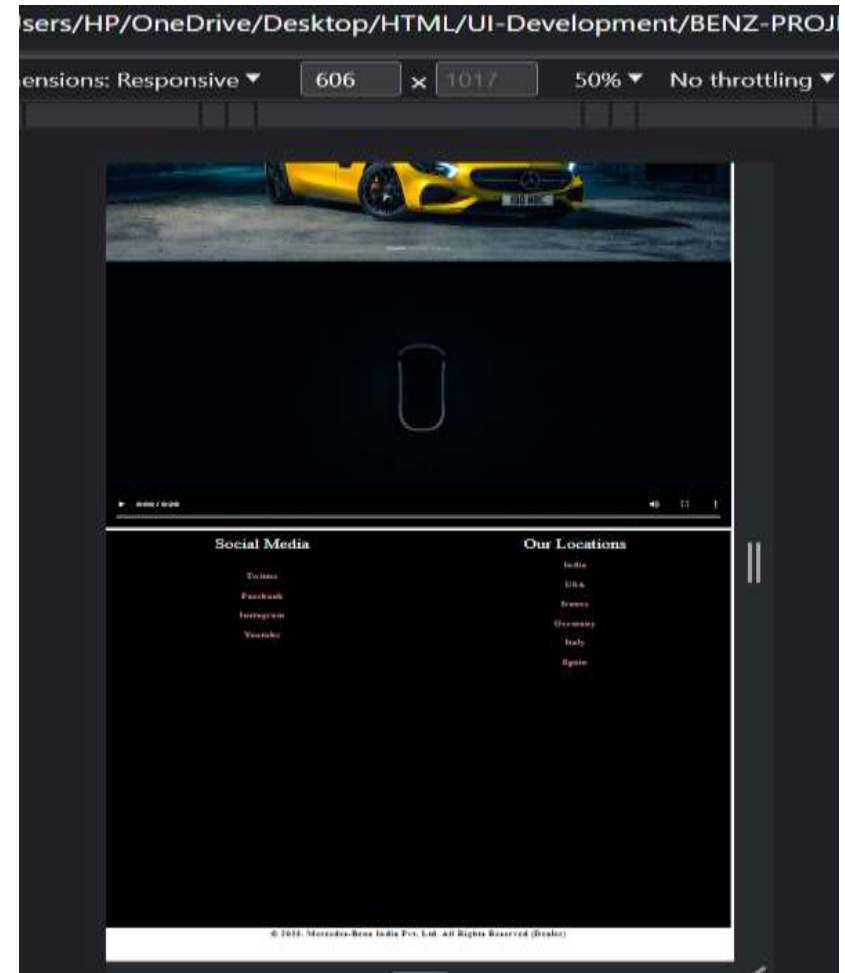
sers/HP/OneDrive/Desktop/HTML/UI-Development/BENZ-PROJ

ensions: Responsive ▼ 606 × 1017 50% ▼ No throttling ▼

0:00 / 0:20

Social Media

Twitter

Facebook

Instagram

Youtube

Our Locations

India

USA

France

Germany

Italy

Spain

© 2023. Mercedes-Benz India Pvt. Ltd. All Rights Reserved (Dealer)